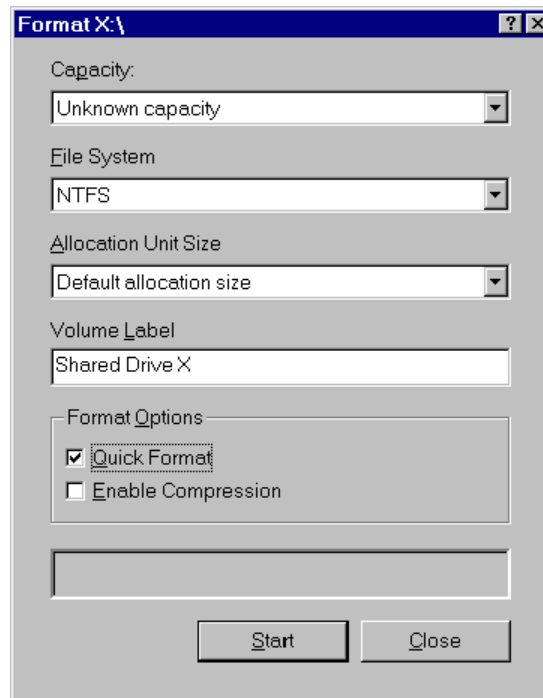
Format X:\

?

Capacity:

Unknown capacity

File System

NTFS

Allocation Unit Size

Default allocation size

Volume Label

Shared Drive X

Format Options

Quick Format

Enable Compression

Start

Close